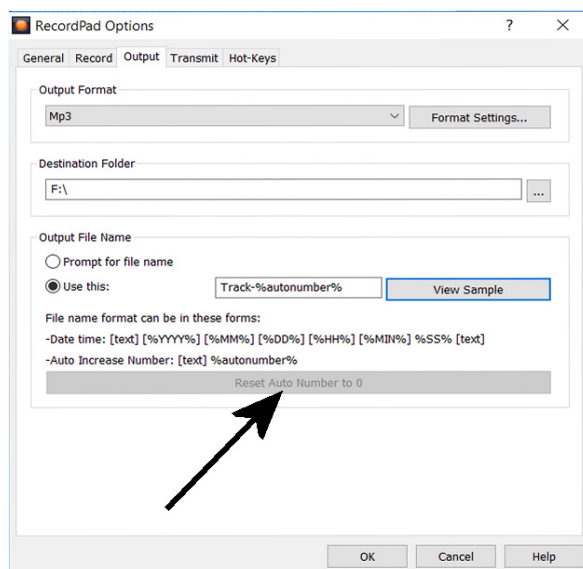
RecordPad Options
?
X
General
Record
Output
Transmit
Hot-Keys
Output Format
Mp3
Format Settings...
Destination Folder
F:\
...
Output File Name
Prompt for file name
Use this:
Track-%autonumber%
View Sample
File name format can be in these forms:
-Date time: [text] [%YYYY%] [%MM%] [%DD%] [%HH%] [%MIN%] %SS% [text]
-Auto Increase Number: [text] %autonumber%
Reset Auto Number to 0
OK
Cancel
Help